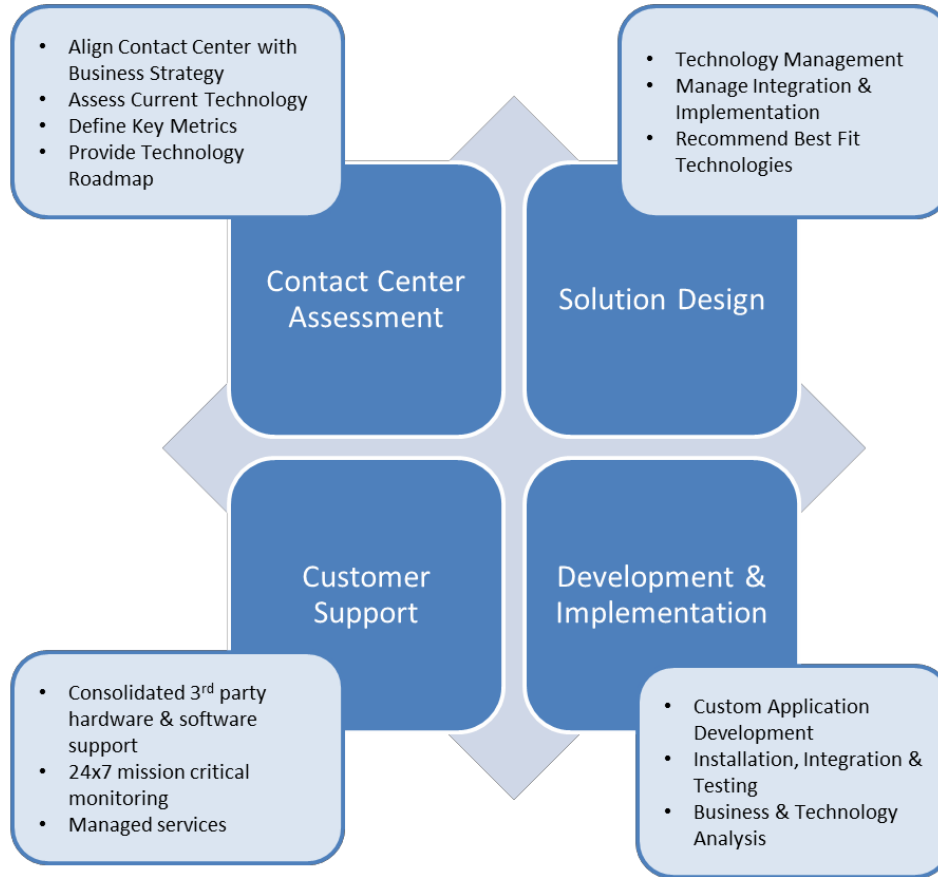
- Align Contact Center with Business Strategy
- Assess Current Technology
- Define Key Metrics
- Provide Technology Roadmap

- Technology Management
- Manage Integration & Implementation
- Recommend Best Fit Technologies

Contact Center Assessment

Solution Design

Customer Support

Development & Implementation

- Consolidated 3$^{rd}$ party hardware & software support
- 24x7 mission critical monitoring
- Managed services

- Custom Application Development
- Installation, Integration & Testing
- Business & Technology Analysis